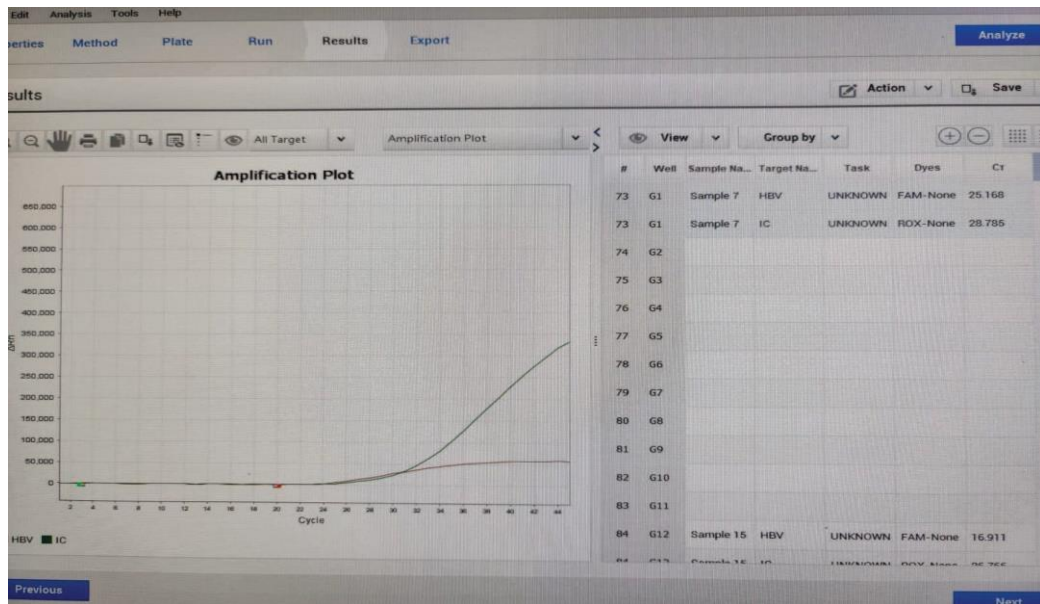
Edit Analysis Tools Help

erties Method Plate Run Results Export

Analyze

sults

Action Save

All Target Amplification Plot

View Group by

Amplification Plot

650,000
600,000
550,000
500,000
450,000
400,000
350,000
300,000
250,000
200,000
150,000
100,000
50,000
0

Rn

2 4 6 8 10 12 14 16 18 20 22 24 26 28 30 32 34 36 38 40 42 44
Cycle

HBV IC

| # | Well | Sample Na... | Target Na... | Task | Dyes | CT |
|---|---|---|---|---|---|---|
| 73 | G1 | Sample 7 | HBV | UNKNOWN | FAM-None | 25.168 |
| 73 | G1 | Sample 7 | IC | UNKNOWN | ROX-None | 28.785 |
| 74 | G2 | | | | | |
| 75 | G3 | | | | | |
| 76 | G4 | | | | | |
| 77 | G5 | | | | | |
| 78 | G6 | | | | | |
| 79 | G7 | | | | | |
| 80 | G8 | | | | | |
| 81 | G9 | | | | | |
| 82 | G10 | | | | | |
| 83 | G11 | | | | | |
| 84 | G12 | Sample 15 | HBV | UNKNOWN | FAM-None | 16.911 |
| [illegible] | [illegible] | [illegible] | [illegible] | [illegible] | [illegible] | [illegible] |

Previous

Next